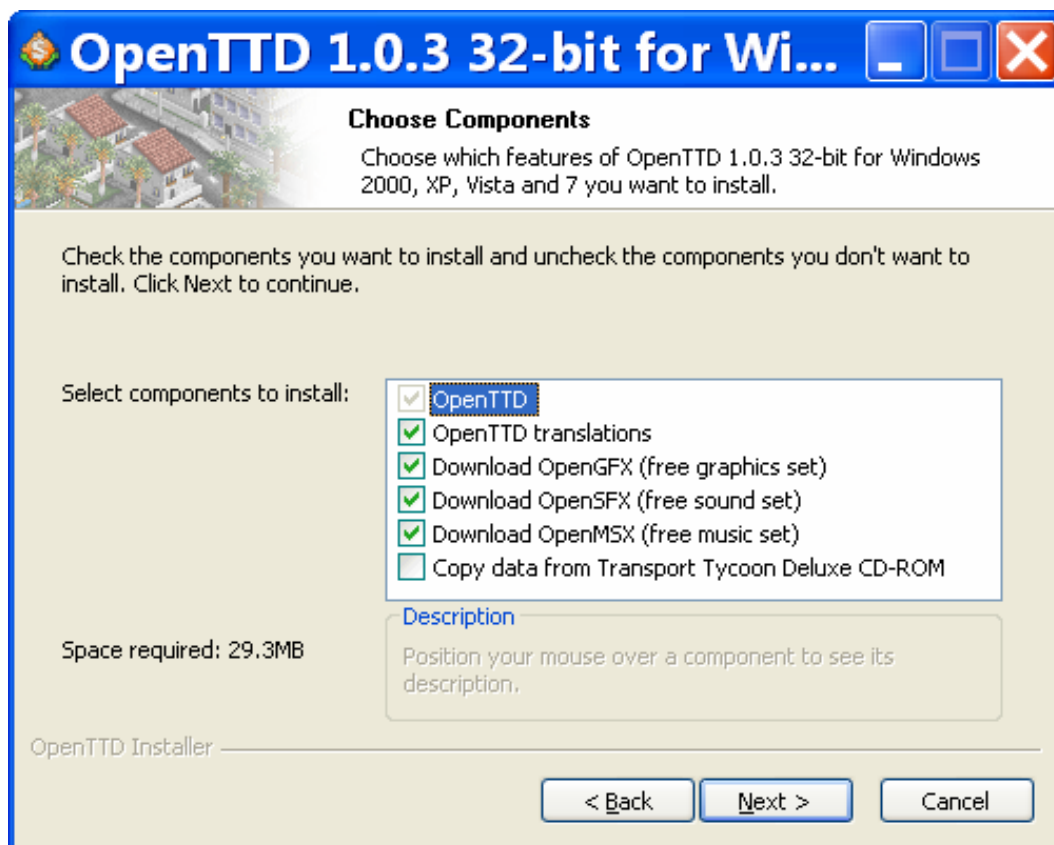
OpenTTD 1.0.3 32-bit for Wi...

Choose Components

Choose which features of OpenTTD 1.0.3 32-bit for Windows 2000, XP, Vista and 7 you want to install.

Check the components you want to install and uncheck the components you don't want to install. Click Next to continue.

Select components to install:

OpenTTD
OpenTTD translations
Download OpenGFX (free graphics set)
Download OpenSFX (free sound set)
Download OpenMSX (free music set)
Copy data from Transport Tycoon Deluxe CD-ROM

Space required: 29.3MB

Description

Position your mouse over a component to see its description.

OpenTTD Installer

< Back
Next >
Cancel